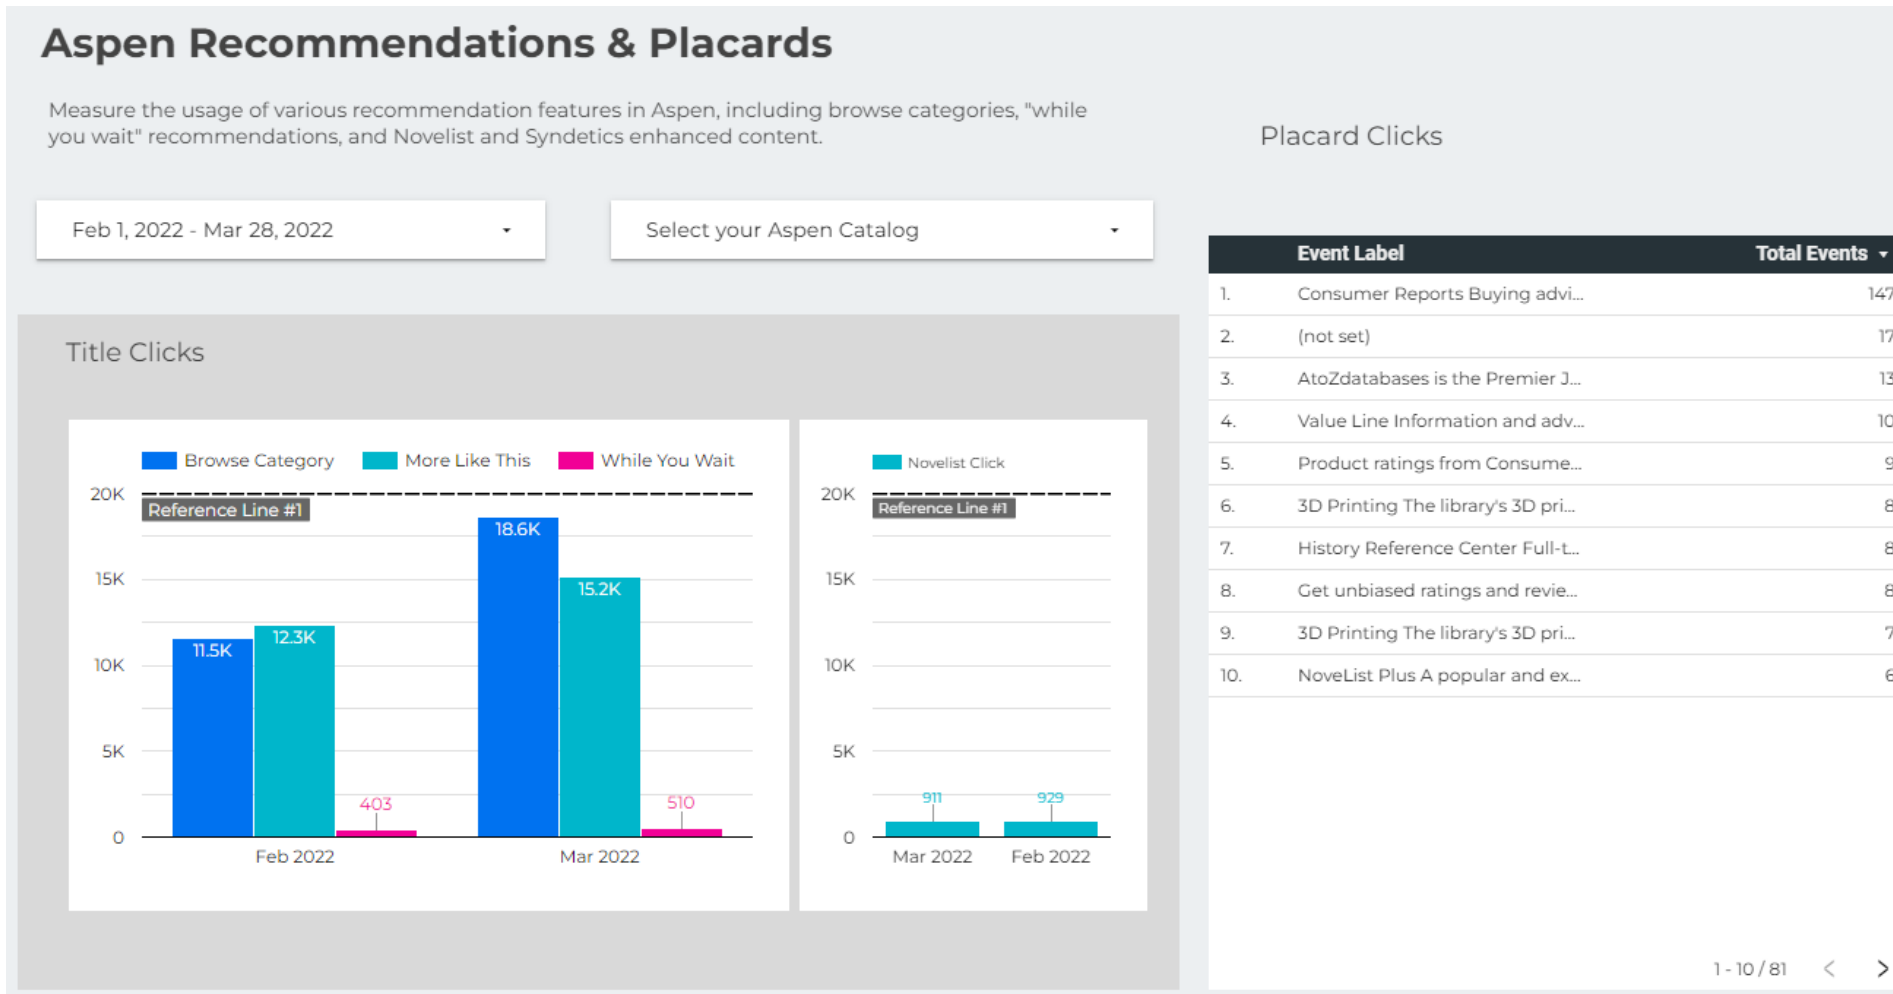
Aspen Recommendations & Placards

Measure the usage of various recommendation features in Aspen, including browse categories, "while you wait" recommendations, and Novelist and Syndetics enhanced content.

Feb 1, 2022 - Mar 28, 2022

Select your Aspen Catalog

Title Clicks

Browse Category More Like This While You Wait

20K
15K
10K
5K
0

Reference Line #1

11.5K 12.3K 403 18.6K 15.2K 510

Feb 2022 Mar 2022

Novelist Click

20K
15K
10K
5K
0

Reference Line #1

911 929

Mar 2022 Feb 2022

Placard Clicks

| | Event Label | Total Events |
|---|---|---|
| 1. | Consumer Reports Buying advi... | 147 |
| 2. | (not set) | 17 |
| 3. | AtoZdatabases is the Premier J... | 13 |
| 4. | Value Line Information and adv... | 10 |
| 5. | Product ratings from Consume... | 9 |
| 6. | 3D Printing The library's 3D pri... | 8 |
| 7. | History Reference Center Full-t... | 8 |
| 8. | Get unbiased ratings and revie... | 8 |
| 9. | 3D Printing The library's 3D pri... | 7 |
| 10. | NoveList Plus A popular and ex... | 6 |

1 - 10 / 81